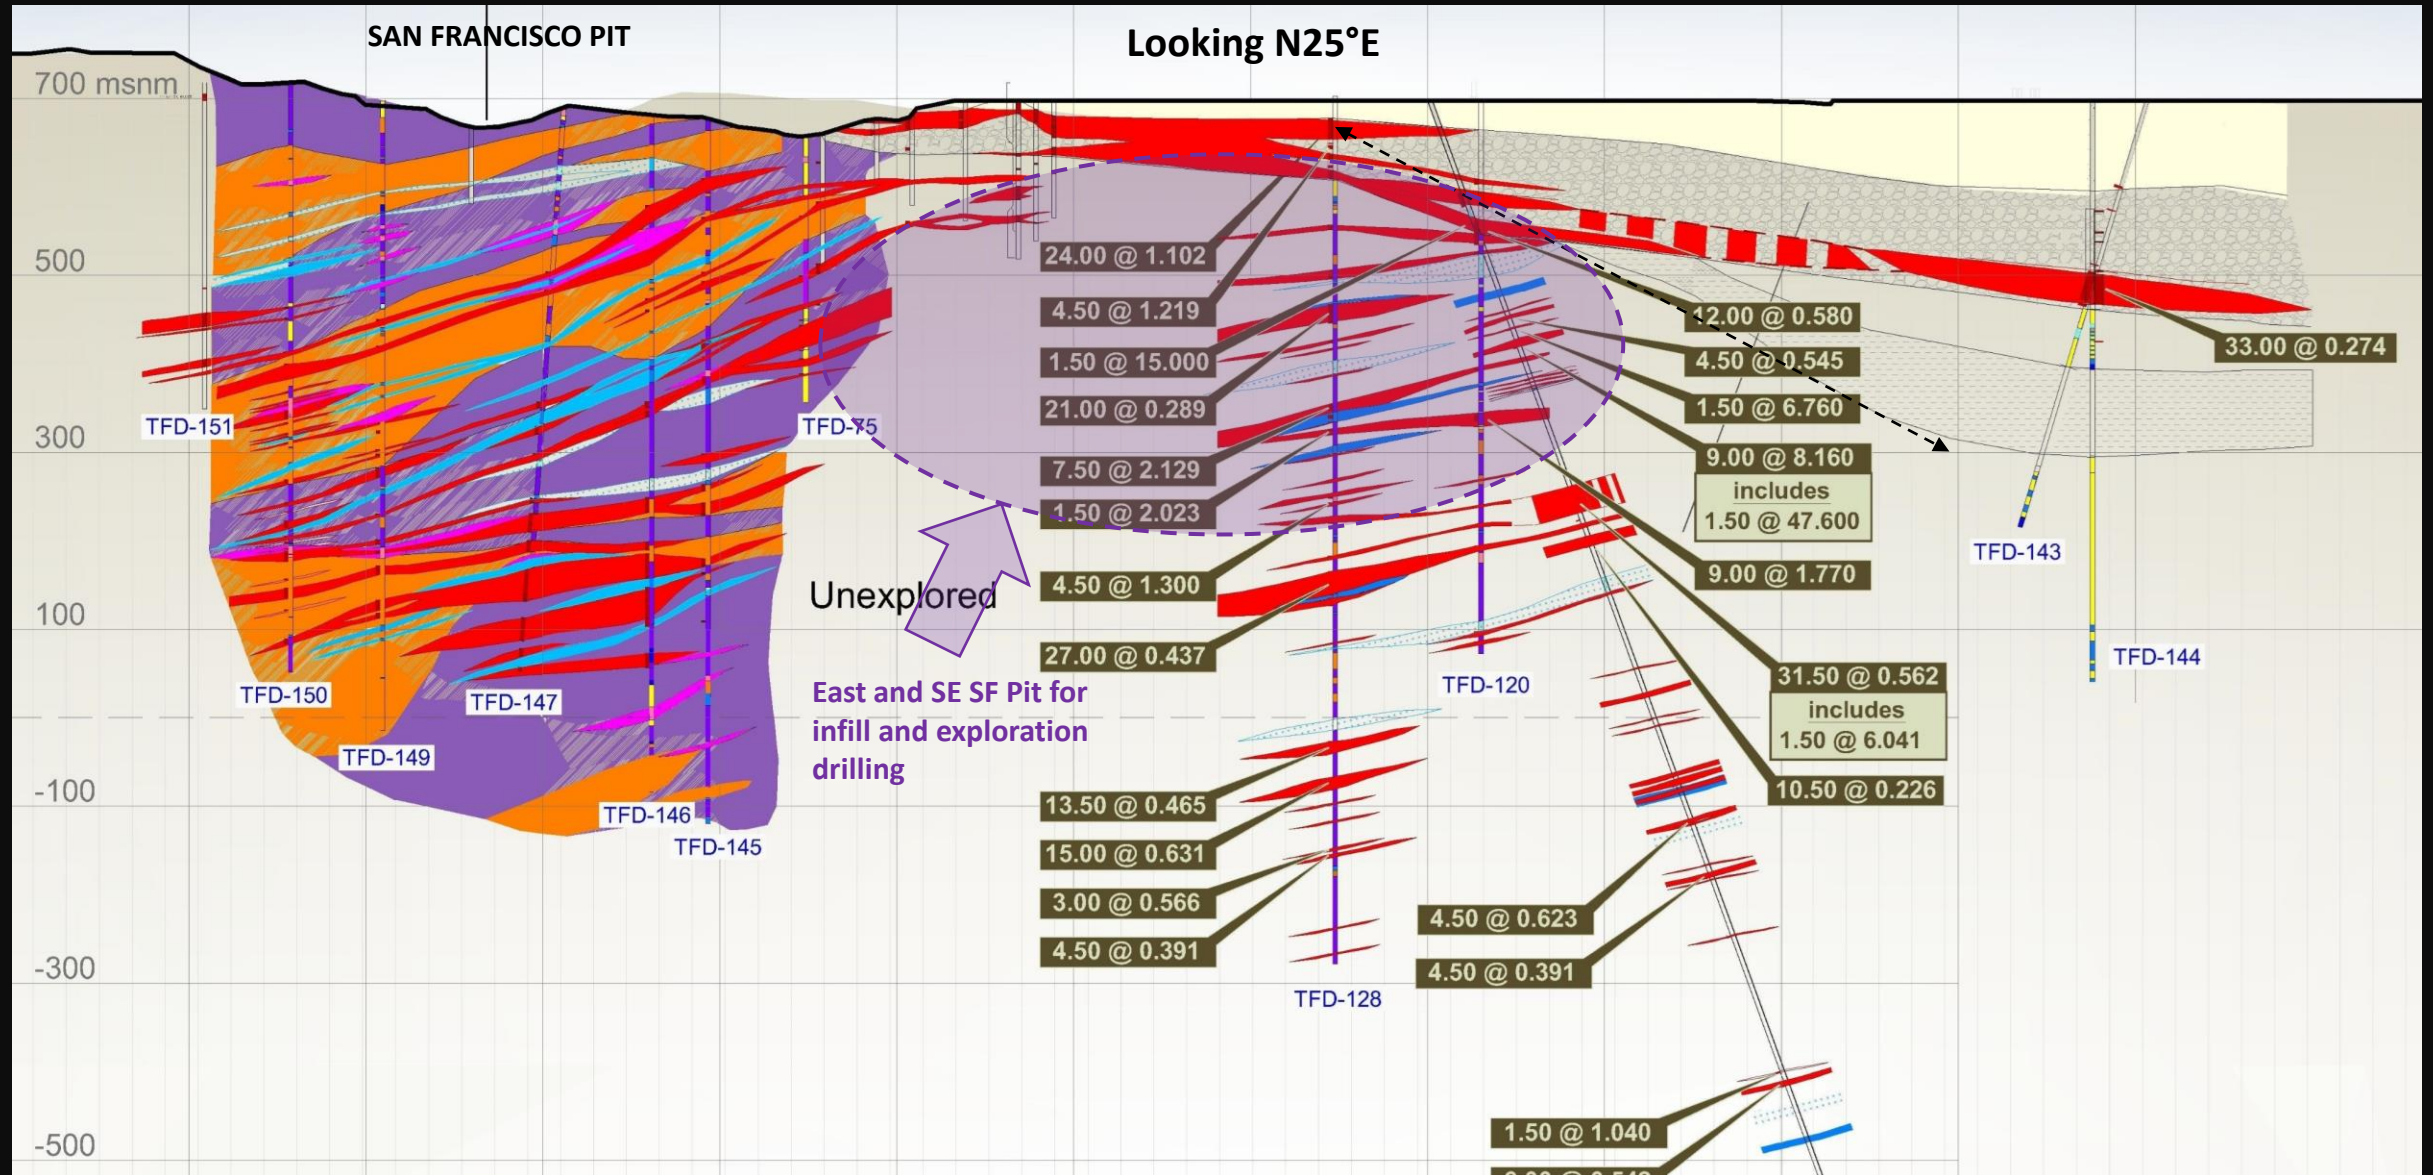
SAN FRANCISCO PIT

Looking N25°E

700 msnm

500

300

100

-100

-300

-500

TFD-151

TFD-150

TFD-149

TFD-147

TFD-146

TFD-145

TFD-75

24.00 @ 1.102

4.50 @ 1.219

1.50 @ 15.000

21.00 @ 0.289

7.50 @ 2.129

1.50 @ 2.023

4.50 @ 1.300

27.00 @ 0.437

Unexplored

East and SE SF Pit for infill and exploration drilling

13.50 @ 0.465

15.00 @ 0.631

3.00 @ 0.566

4.50 @ 0.391

TFD-128

TFD-120

12.00 @ 0.580

4.50 @ 0.545

1.50 @ 6.760

9.00 @ 8.160
includes
1.50 @ 47.600

9.00 @ 1.770

31.50 @ 0.562
includes
1.50 @ 6.041

10.50 @ 0.226

4.50 @ 0.623

4.50 @ 0.391

1.50 @ 1.040

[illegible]

33.00 @ 0.274

TFD-143

TFD-144